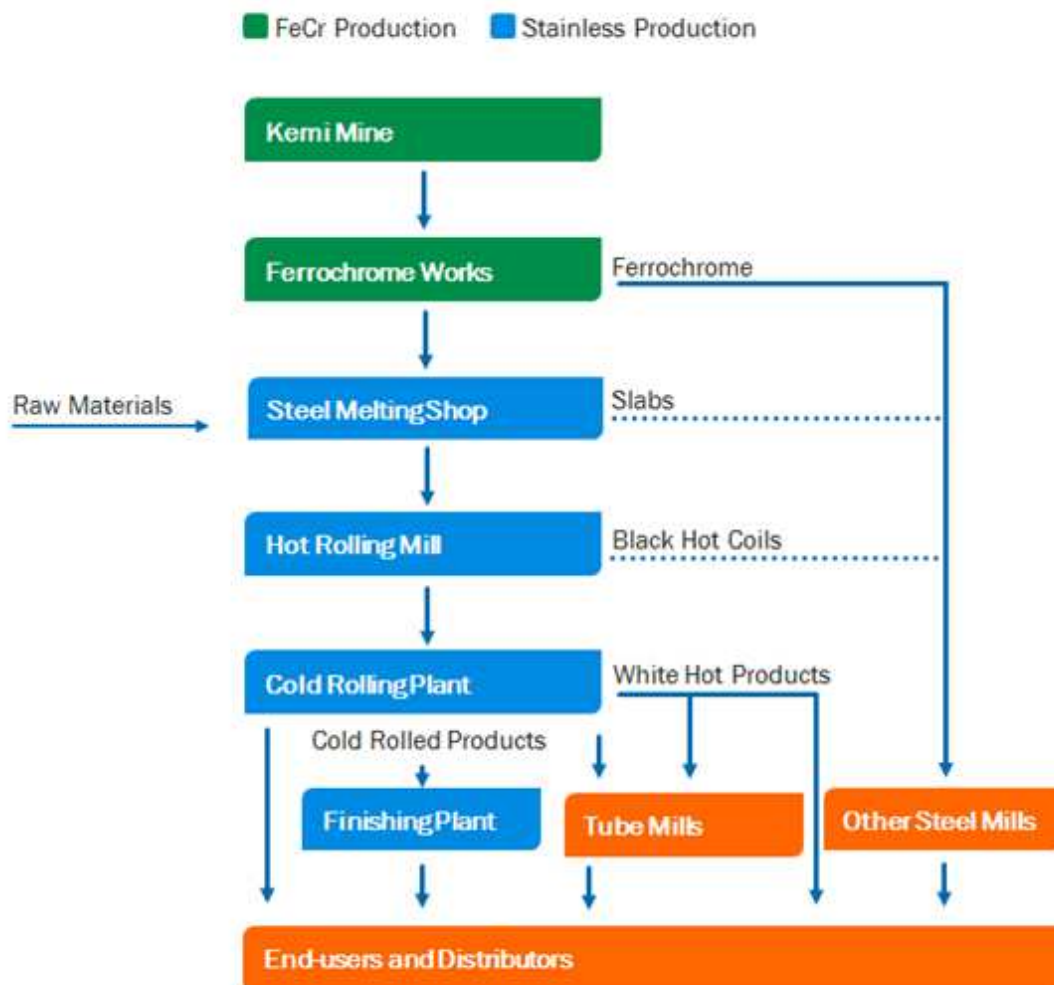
FeCr Production Stainless Production

Kemi Mine

Ferrochrome Works

Ferrochrome

Raw Materials

Steel MeltingShop

Slabs

Hot Rolling Mill

Black Hot Coils

Cold RollingPlant

White Hot Products

Cold Rolled Products

FinishingPlant

Tube Mills

Other Steel Mills

End-users and Distributors